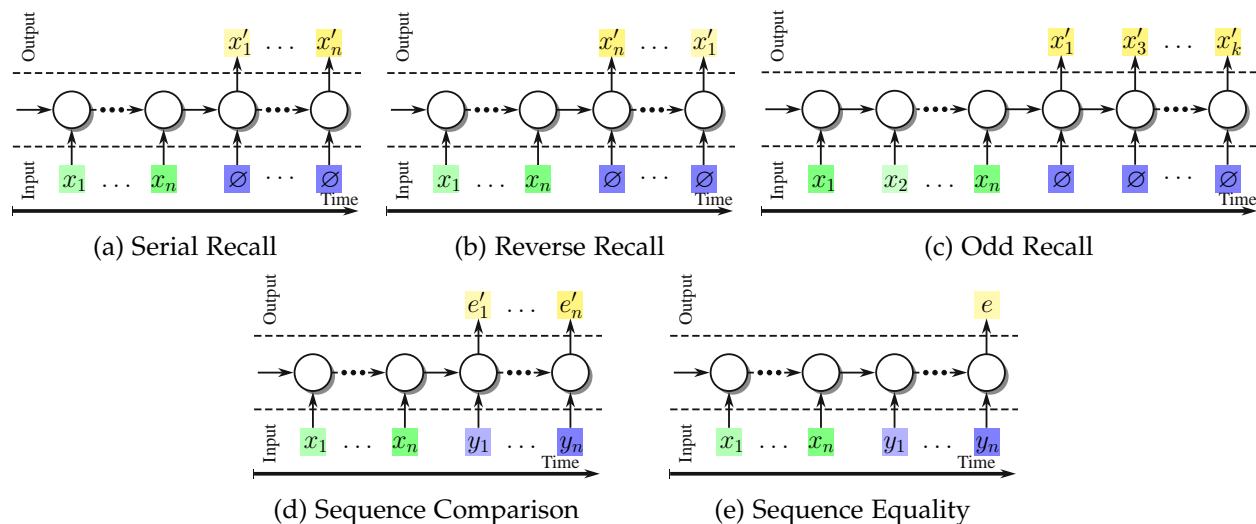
Output

$x'_1$ ... $x'_n$

Input

$x_1$ ... $x_n$ $\varnothing$ ... $\varnothing$

Time

(a) Serial Recall

Output

$x'_n$ ... $x'_1$

Input

$x_1$ ... $x_n$ $\varnothing$ ... $\varnothing$

Time

(b) Reverse Recall

Output

$x'_1$ $x'_3$ ... $x'_k$

Input

$x_1$ $x_2$ ... $x_n$ $\varnothing$ $\varnothing$ ... $\varnothing$

Time

(c) Odd Recall

Output

$e'_1$ ... $e'_n$

Input

$x_1$ ... $x_n$ $y_1$ ... $y_n$

Time

(d) Sequence Comparison

Output

$e$

Input

$x_1$ ... $x_n$ $y_1$ ... $y_n$

Time

(e) Sequence Equality